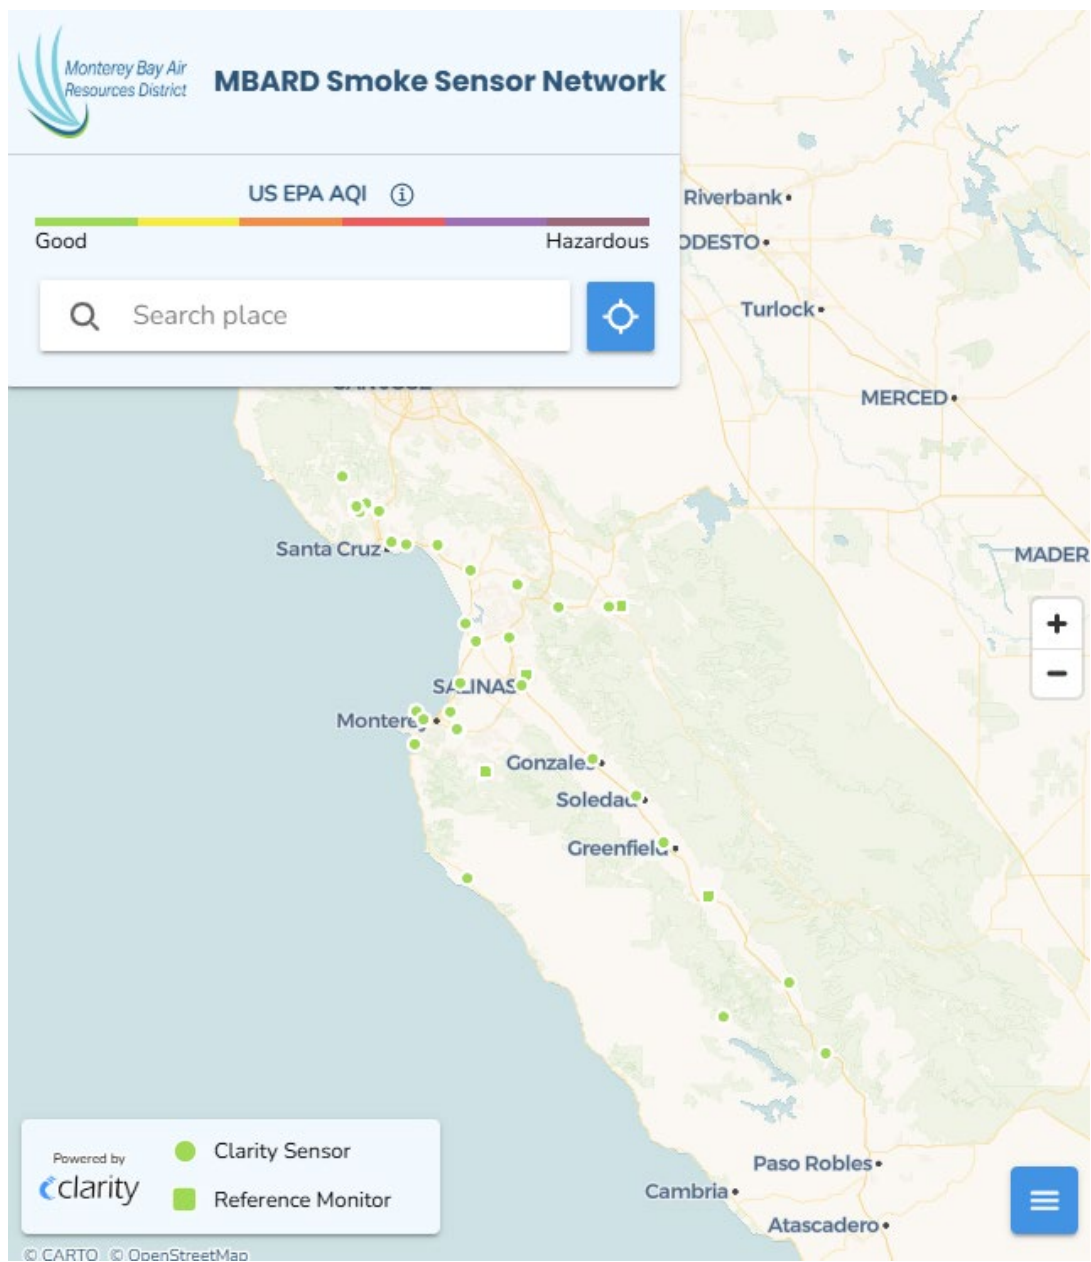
Monterey Bay Air Resources District

MBARD Smoke Sensor Network

US EPA AQI

Good

Hazardous

Search place

Riverbank
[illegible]DESTO
Turlock
MERCED
MADER
Santa Cruz
SA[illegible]INAS
Monter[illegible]
Gonzale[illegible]
Soleda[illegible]
Greenfiel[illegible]
Paso Robles
Cambria
Atascadero

+
−

Powered by
clarity

Clarity Sensor
Reference Monitor

© CARTO © OpenStreetMap